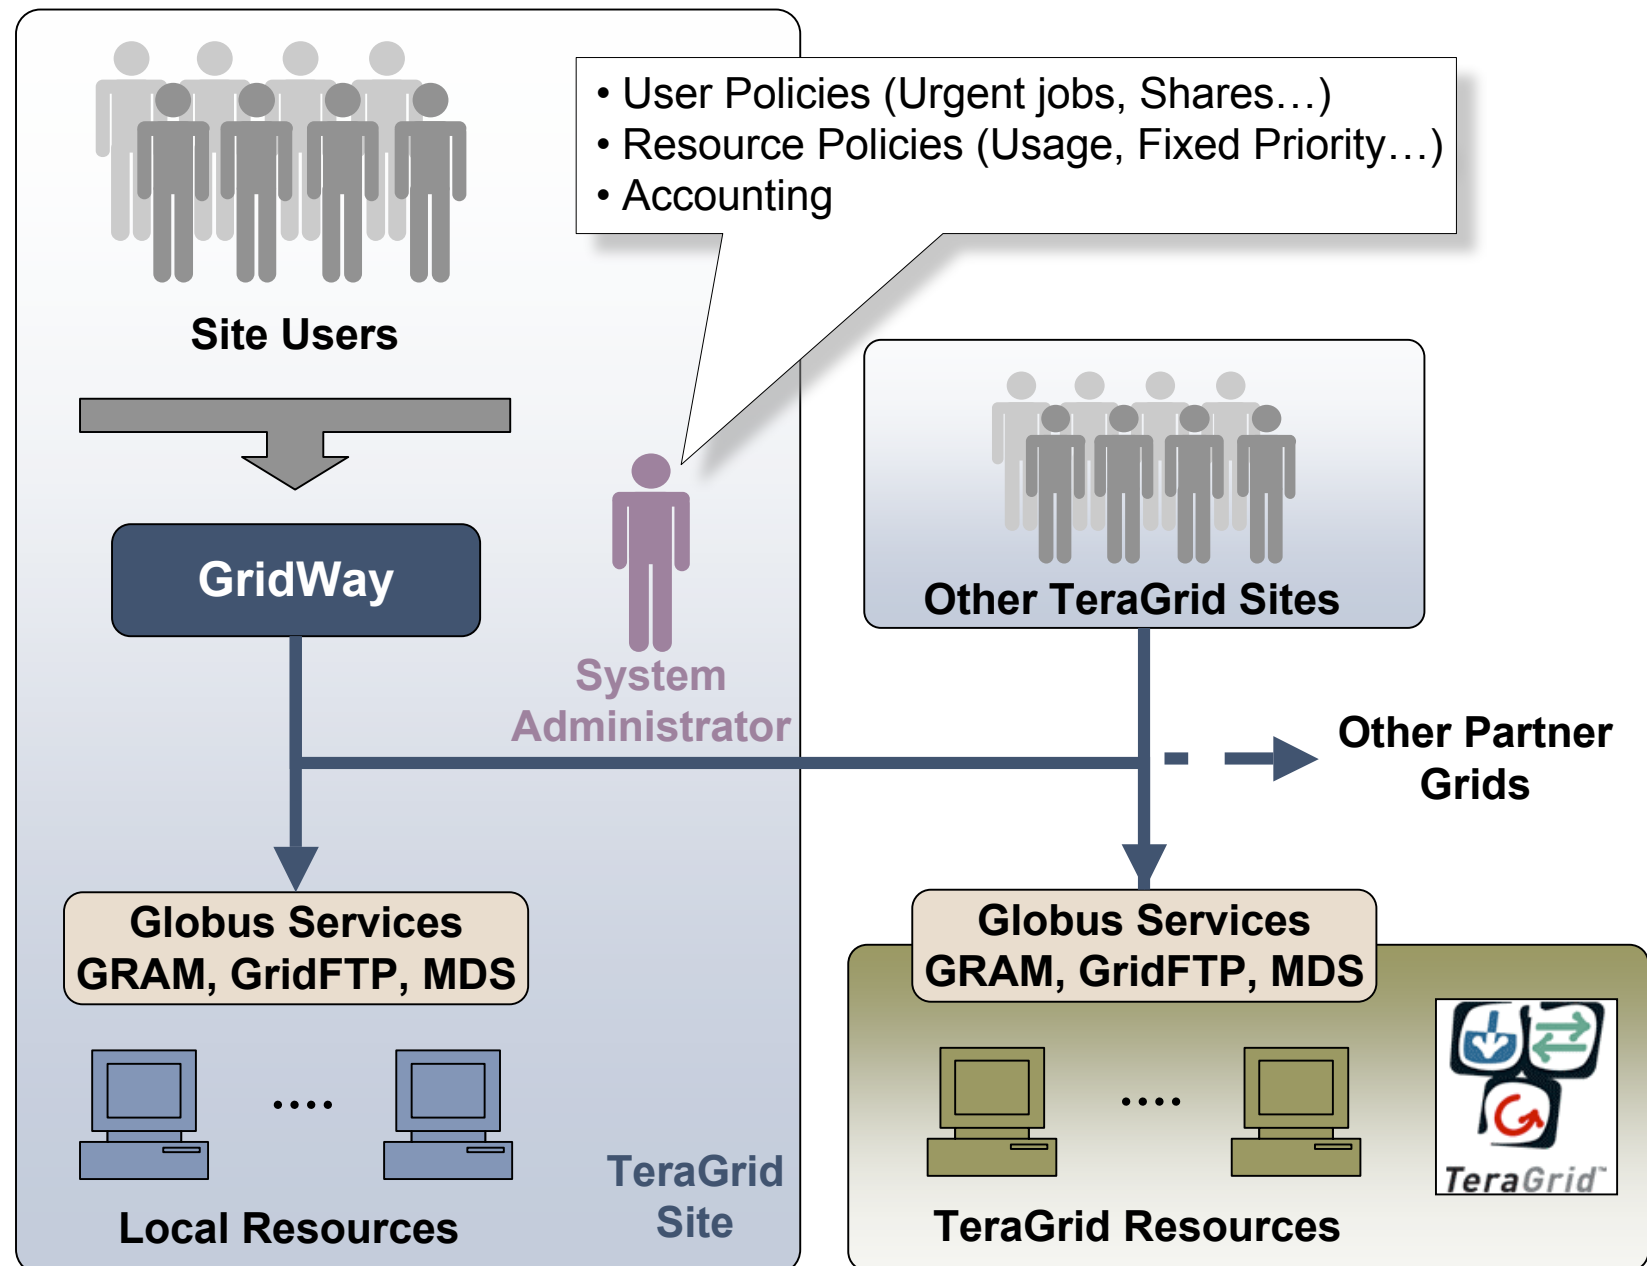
• User Policies (Urgent jobs, Shares…)
• Resource Policies (Usage, Fixed Priority…)
• Accounting

Site Users

GridWay

System Administrator

Other TeraGrid Sites

Other Partner Grids

Globus Services
GRAM, GridFTP, MDS

....

Local Resources

TeraGrid Site

Globus Services
GRAM, GridFTP, MDS

....

TeraGrid

TeraGrid Resources